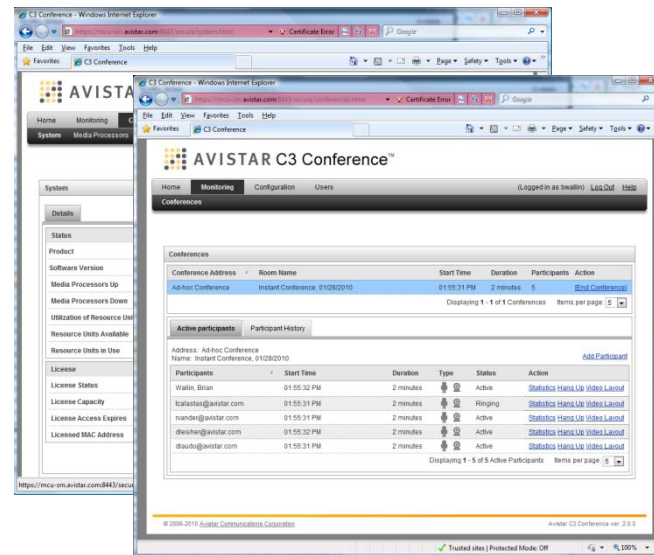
C3 Conference - Windows Internet Explorer

https://mcu-sm.avistar.com:8443/secure/system.html

Certificate Error

Google

File Edit View Favorites Tools Help

Favorites

C3 Conference

Page ▾ Safety ▾ Tools ▾

AVISTAR

Home Monitoring C

System Media Processors

System

Details

Status

Product

Software Version

Media Processors Up

Media Processors Down

Utilization of Resource Uni

Resource Units Available

Resource Units in Use

License

License Status

License Capacity

License Access Expires

Licensed MAC Address

https://mcu-sm.avistar.com:8443/secu

C3 Conference - Windows Internet Explorer

https://mcu-sm.avistar.com:8443/secure/conferences.html

Certificate Error

Google

File Edit View Favorites Tools Help

Favorites

C3 Conference

Page ▾ Safety ▾ Tools ▾

AVISTAR C3 Conference™

Home Monitoring Configuration Users

(Logged in as bwallin) Log Out Help

Conferences

Conferences

| Conference Address | Room Name | Start Time | Duration | Participants | Action |
|---|---|---|---|---|---|
| Ad-hoc Conference | Instant Conference, 01/28/2010 | 01:55:31 PM | 2 minutes | 5 | [End Conference] |

Displaying 1 - 1 of 1 Conferences Items per page: 5

Active participants Participant History

Address: Ad-hoc Conference
Name: Instant Conference, 01/28/2010

Add Participant

| Participants | Start Time | Duration | Type | Status | Action |
|---|---|---|---|---|---|
| Wallin, Brian | 01:55:32 PM | 2 minutes | | Active | Statistics Hang Up Video Layout |
| tcalastas@avistar.com | 01:55:31 PM | 2 minutes | | Ringing | Statistics Hang Up Video Layout |
| rnander@avistar.com | 01:55:31 PM | 2 minutes | | Active | Statistics Hang Up Video Layout |
| dleisher@avistar.com | 01:55:32 PM | 2 minutes | | Active | Statistics Hang Up Video Layout |
| dlaudo@avistar.com | 01:55:31 PM | 2 minutes | | Active | Statistics Hang Up Video Layout |

Displaying 1 - 5 of 5 Active Participants Items per page: 5

© 2008-2010 Avistar Communications Corporation

Avistar C3 Conference ver. 2.0.0

Trusted sites | Protected Mode: Off

100%